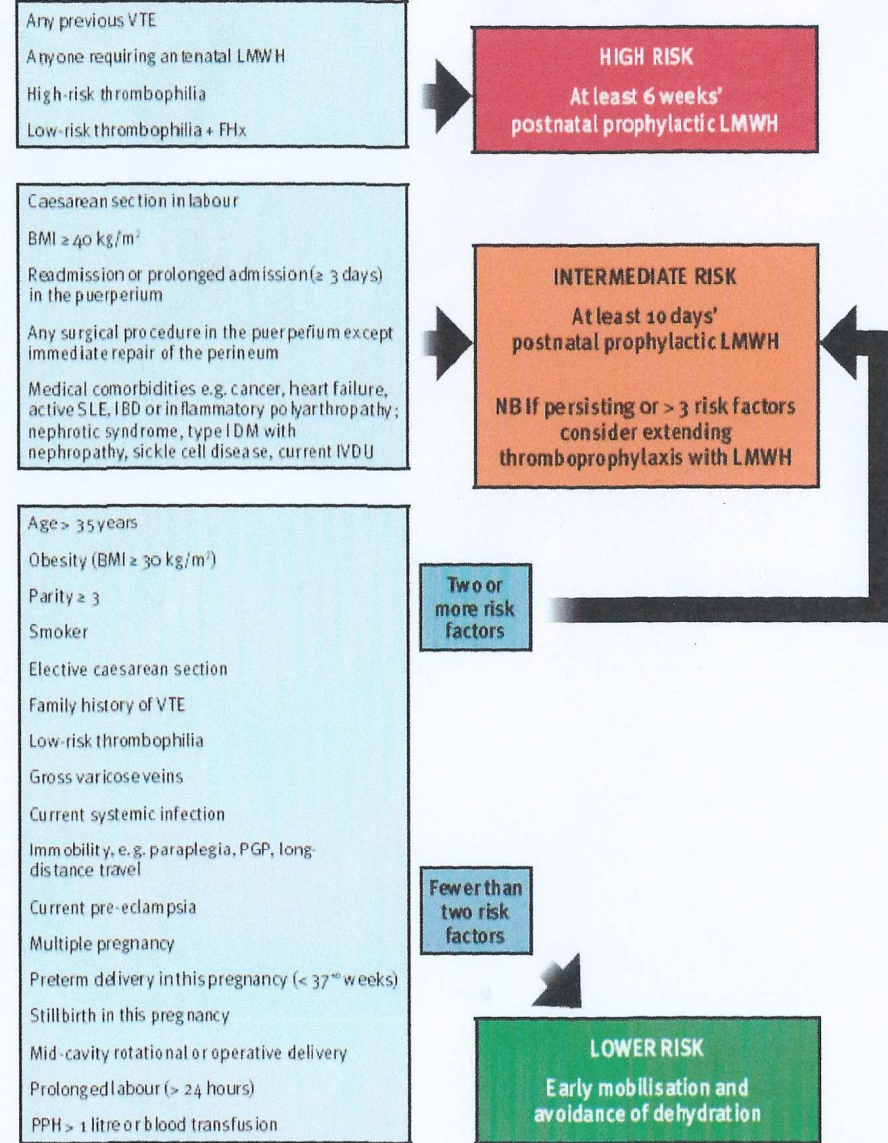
Any previous VTE

Anyone requiring antenatal LMWH

High-risk thrombophilia

Low-risk thrombophilia + FHx

HIGH RISK

At least 6 weeks' postnatal prophylactic LMWH

Caesarean section in labour

BMI ≥ 40 kg/m$^2$

Readmission or prolonged admission (≥ 3 days) in the puerperium

Any surgical procedure in the puerperium except immediate repair of the perineum

Medical comorbidities e.g. cancer, heart failure, active SLE, IBD or inflammatory polyarthropathy; nephrotic syndrome, type I DM with nephropathy, sickle cell disease, current IVDU

INTERMEDIATE RISK

At least 10 days' postnatal prophylactic LMWH

NB If persisting or > 3 risk factors consider extending thromboprophylaxis with LMWH

Age > 35 years

Obesity (BMI ≥ 30 kg/m$^2$)

Parity ≥ 3

Smoker

Elective caesarean section

Family history of VTE

Low-risk thrombophilia

Gross varicose veins

Current systemic infection

Immobility, e.g. paraplegia, PGP, long-distance travel

Current pre-eclampsia

Multiple pregnancy

Preterm delivery in this pregnancy (< 37$^{+0}$ weeks)

Stillbirth in this pregnancy

Mid-cavity rotational or operative delivery

Prolonged labour (> 24 hours)

PPH > 1 litre or blood transfusion

Two or more risk factors

Fewer than two risk factors

LOWER RISK

Early mobilisation and avoidance of dehydration